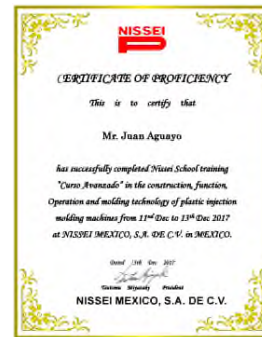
NISSEI

CERTIFICATE OF PROFICIENCY

This is to certify that

Mr. Juan Aguayo

has successfully completed Nissei School training "Curso Avanzado" in the construction, function, Operation and molding technology of plastic injection molding machines from $11^{nd}$ Dec to $13^{th}$ Dec 2017 at NISSEI MEXICO, S.A. DE C.V. in MEXICO.

Dated 13th Dec 2017

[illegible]

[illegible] President

NISSEI MEXICO, S.A. DE C.V.